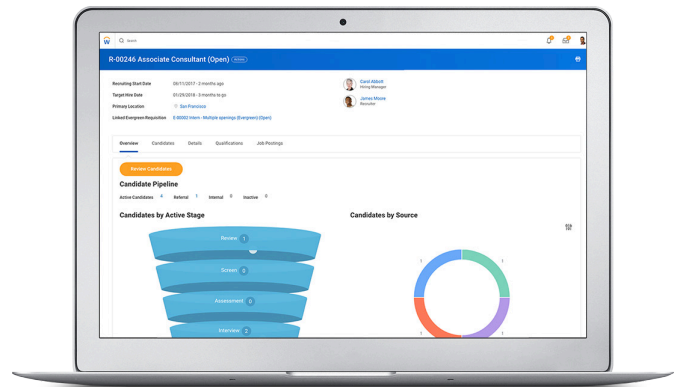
Search

R-00246 Associate Consultant (Open) Actions

Recruiting Start Date 08/11/2017 - 2 months ago
Target Hire Date 01/29/2018 - 3 months ago
Primary Location San Francisco
Linked Evergreen Requisition E-00002 Intern - Multiple openings (Evergreen) (Open)

Carol Abbott
Hiring Manager

James Moore
Recruiter

Overview Candidates Details Qualifications Job Postings

Review Candidates

Candidate Pipeline

Active Candidates 4 Referral 1 Internal 0 Inactive 0

Candidates by Active Stage

Review 1
Screen 0
Assessment 0
Interview 2

Candidates by Source

1
1
1
1